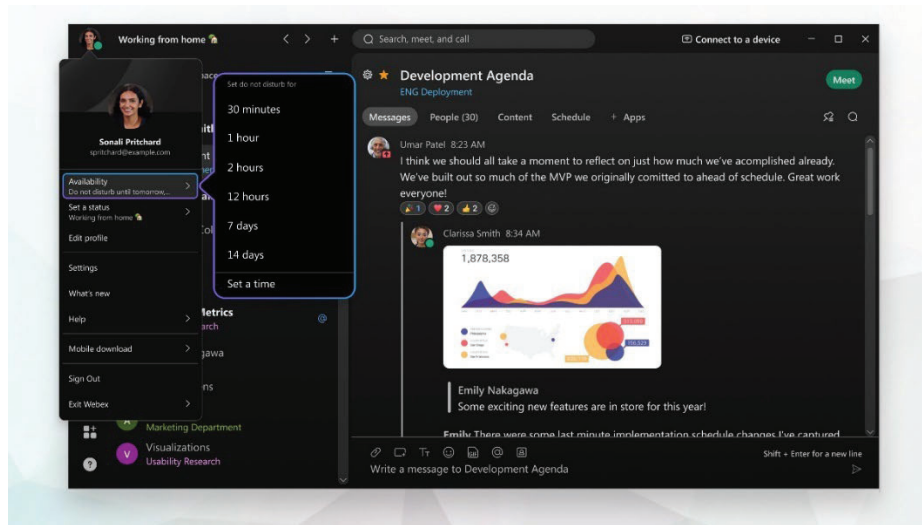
Working from home 🏝

Search, meet, and call

Connect to a device

Sonali Pritchard
spritchard@example.com

Availability
Do not disturb until tomorrow...

Set a status
Working from home 🏝

Edit profile

Settings

What's new

Help

Mobile download

Sign Out

Exit Webex

Set do not disturb for

30 minutes

1 hour

2 hours

12 hours

7 days

14 days

Set a time

Metrics
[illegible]rch

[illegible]gawa

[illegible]ns

Marketing Department

V Visualizations
Usability Research

Development Agenda
ENG Deployment

Meet

Messages People (30) Content Schedule + Apps

Umar Patel 8:23 AM
I think we should all take a moment to reflect on just how much we've acomplished already. We've built out so much of the MVP we originally comitted to ahead of schedule. Great work everyone!

1 2 2

Clarissa Smith 8:34 AM

1,878,358

Emily Nakagawa
Some exciting new features are in store for this year!

Emily There were some last minute implementation schedule changes I've captured

Shift + Enter for a new line

Write a message to Development Agenda